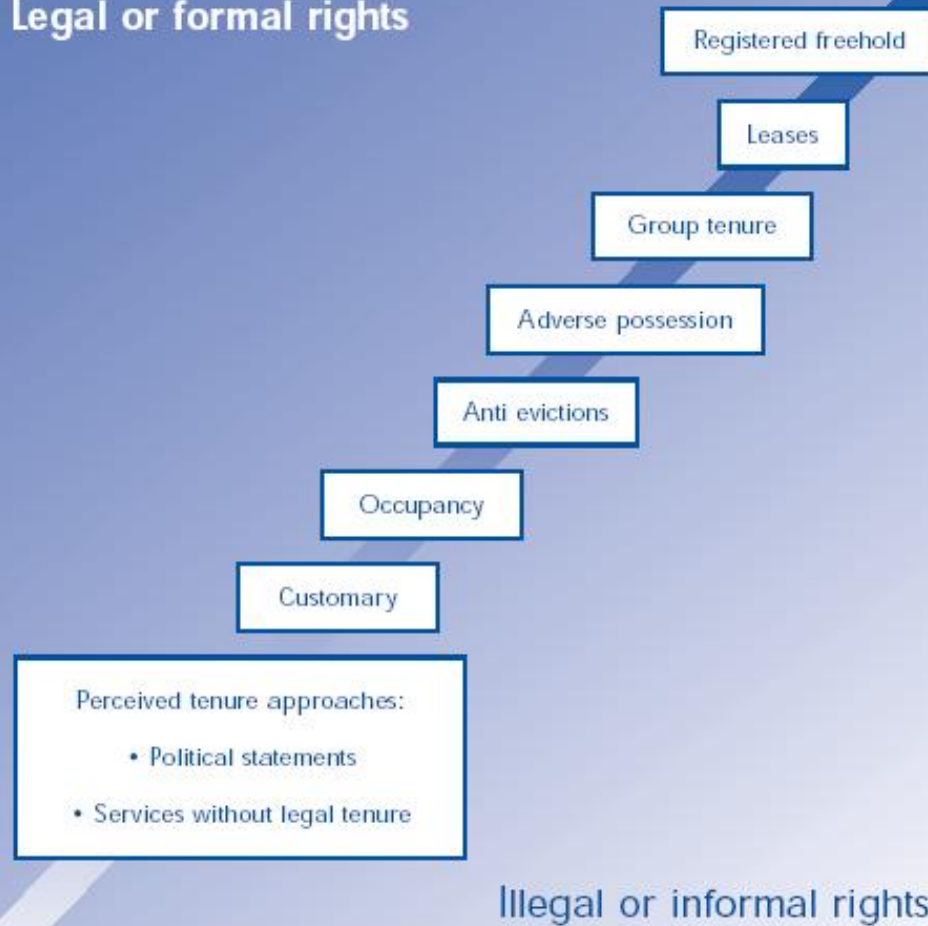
Legal or formal rights

Registered freehold

Leases

Group tenure

Adverse possession

Anti evictions

Occupancy

Customary

Perceived tenure approaches:

• Political statements

• Services without legal tenure

Illegal or informal rights